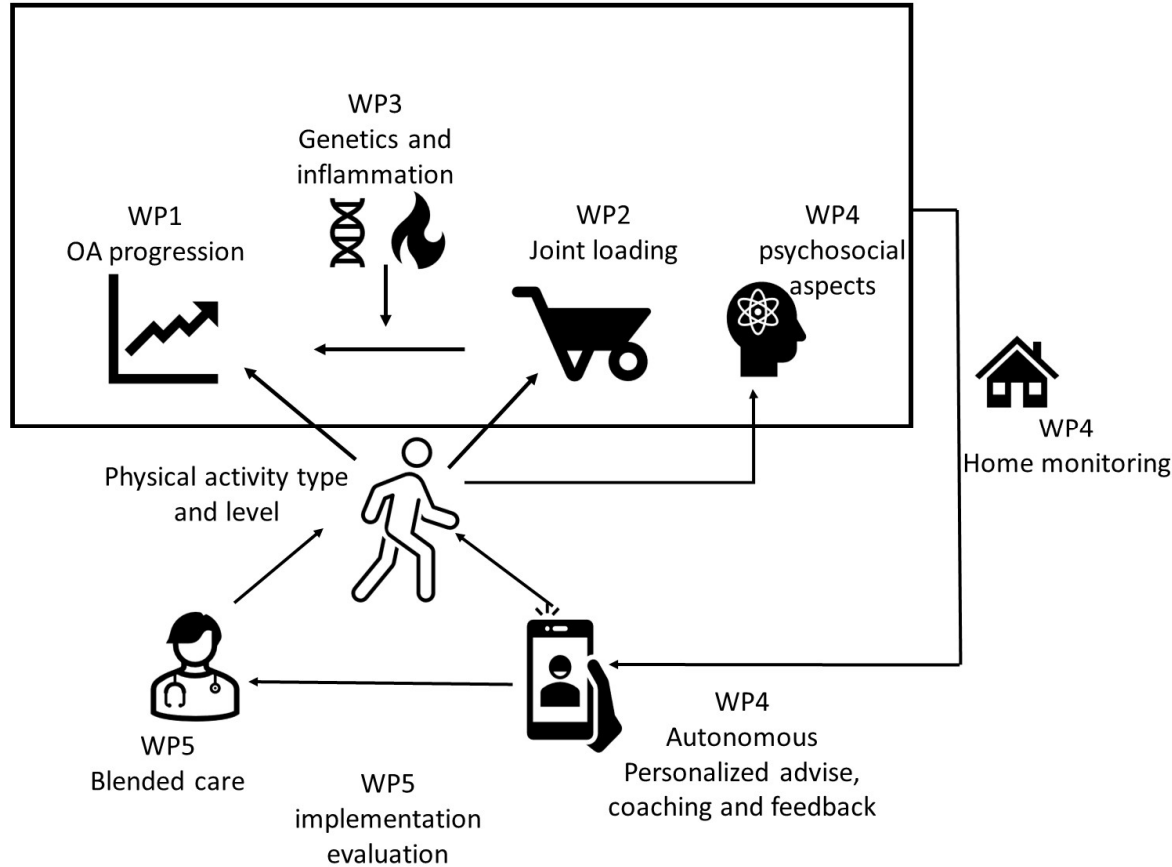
WP3
Genetics and inflammation

WP1
OA progression

WP2
Joint loading

WP4
psychosocial aspects

WP4
Home monitoring

Physical activity type and level

WP5
Blended care

WP5
implementation evaluation

WP4
Autonomous
Personalized advise, coaching and feedback